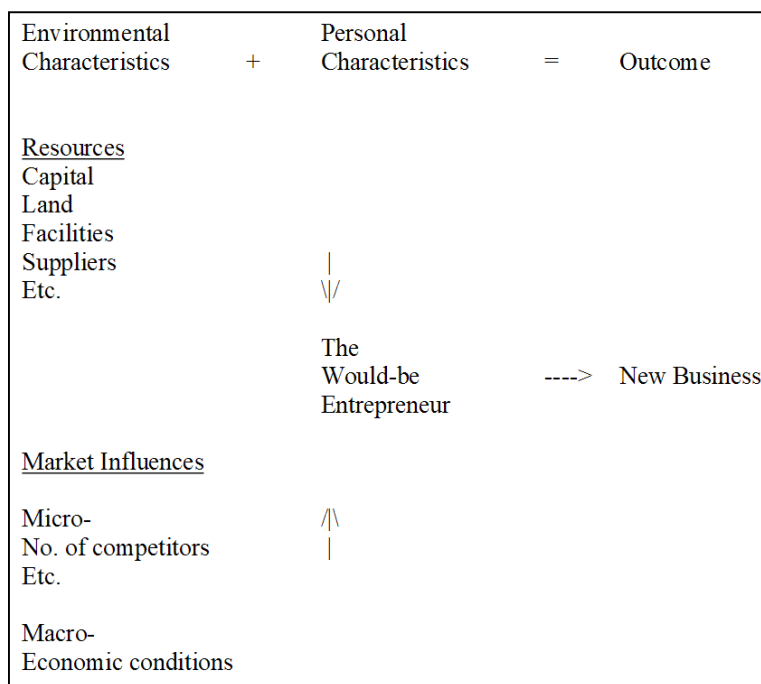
Environmental Characteristics + Personal Characteristics = Outcome

Resources
Capital
Land
Facilities
Suppliers
Etc.

|
\|/

The Would-be Entrepreneur ----> New Business

Market Influences

Micro-
No. of competitors
Etc.

/|\
|

Macro-
Economic conditions